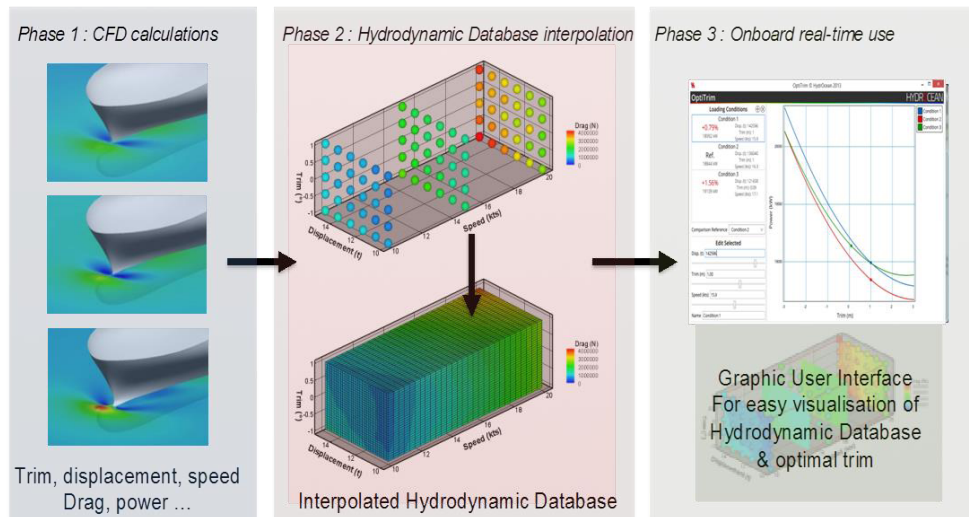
Phase 1 : CFD calculations

Trim, displacement, speed
Drag, power ...

Phase 2 : Hydrodynamic Database interpolation

Drag (N)
40000000
30000000
20000000
10000000
0

Trim (°)
1
0.5
0
-0.5
-1

Displacement (t)
10
12
14

Speed (kts)
10
12
14
16
18
20

Drag (N)
40000000
30000000
20000000
10000000
0

Trim (°)
1
0.5
0
-0.5
-1

Displacement (t)
10
12
14

Speed (kts)
10
12
14
16
18
20

Interpolated Hydrodynamic Database

Phase 3 : Onboard real-time use

OptiTrim © HydrOcean 2013
OptiTrim
HYDROCEAN
Loading Conditions
Condition 1
+0.79%
Condition 2
Ref.
Condition 3
+1.56%
Condition 1
Condition 2
Condition 3
Comparison Reference Condition 2
Edit Selected
Disp. (t) 142566
Trim (m) 1.00
Speed (kts) 15.9
Name Condition 1
Power (kW)
Trim (m)

Graphic User Interface
For easy visualisation of
Hydrodynamic Database
& optimal trim